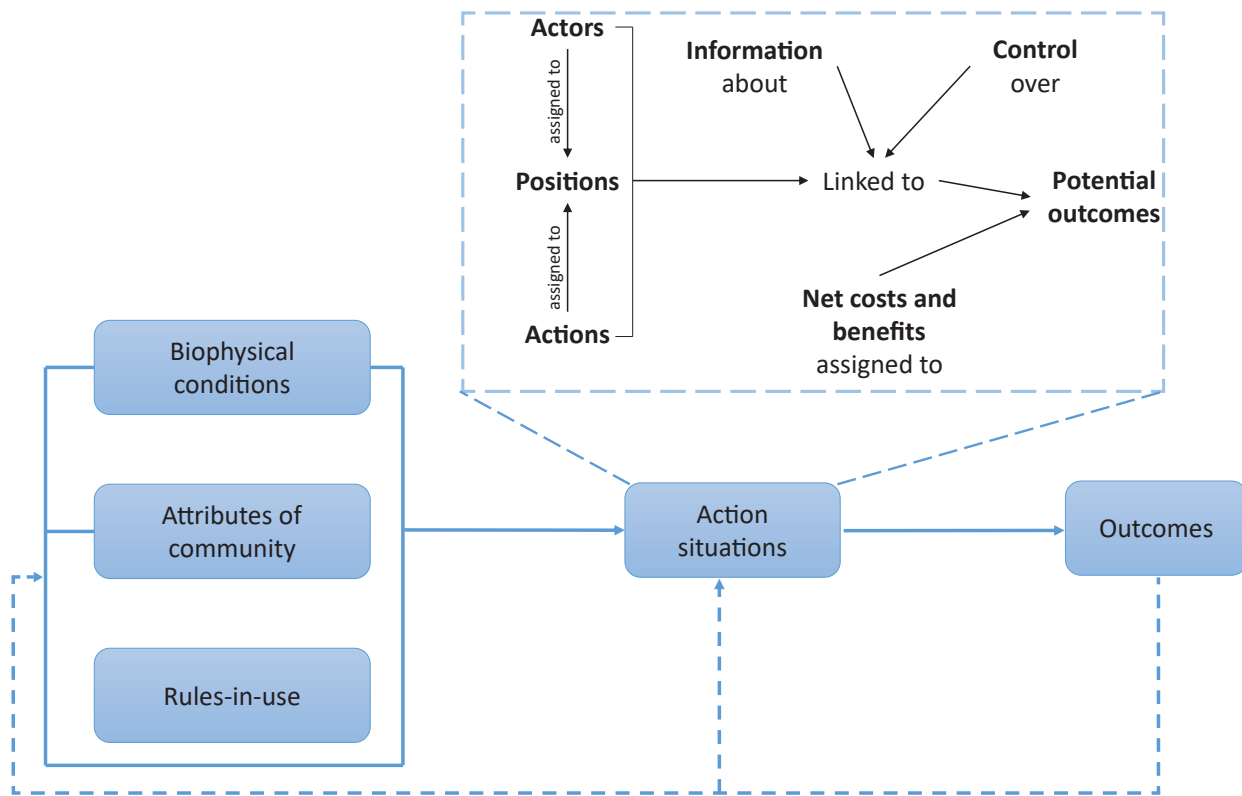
Actors

assigned to

Positions

assigned to

Actions

Information about

Control over

Linked to

Potential outcomes

Net costs and benefits assigned to

Biophysical conditions

Attributes of community

Rules-in-use

Action situations

Outcomes